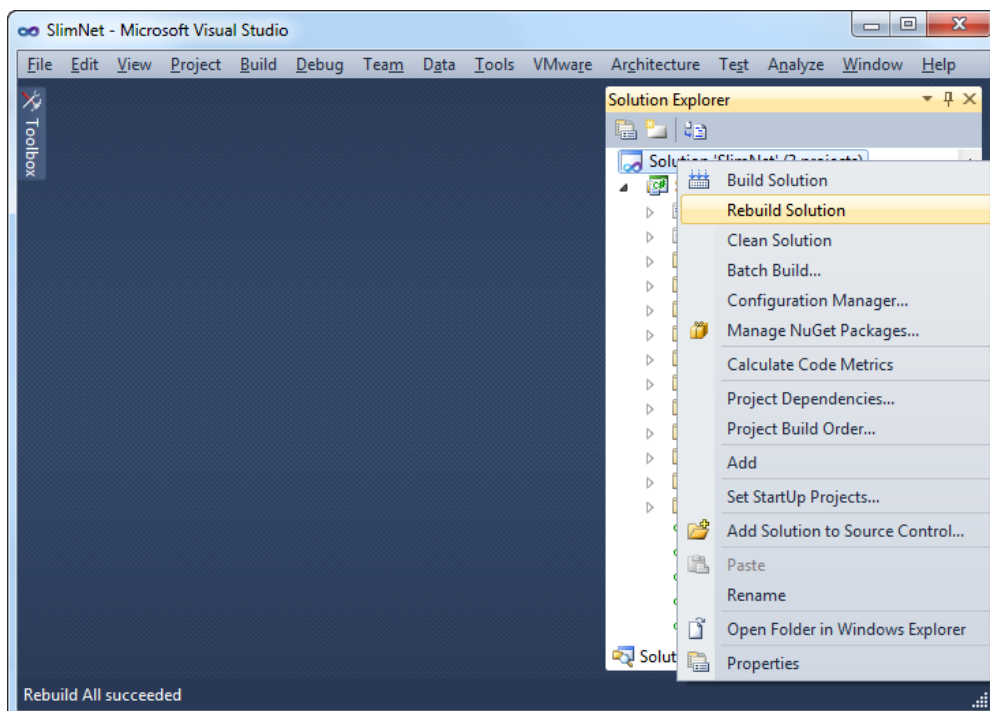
SlimNet - Microsoft Visual Studio

File Edit View Project Build Debug Team Data Tools VMware Architecture Test Analyze Window Help

Toolbox

Solution Explorer

Solution 'SlimNet' (2 projects)

Build Solution
Rebuild Solution
Clean Solution
Batch Build...
Configuration Manager...
Manage NuGet Packages...
Calculate Code Metrics
Project Dependencies...
Project Build Order...
Add
Set StartUp Projects...
Add Solution to Source Control...
Paste
Rename
Open Folder in Windows Explorer
Properties

Solut

Rebuild All succeeded